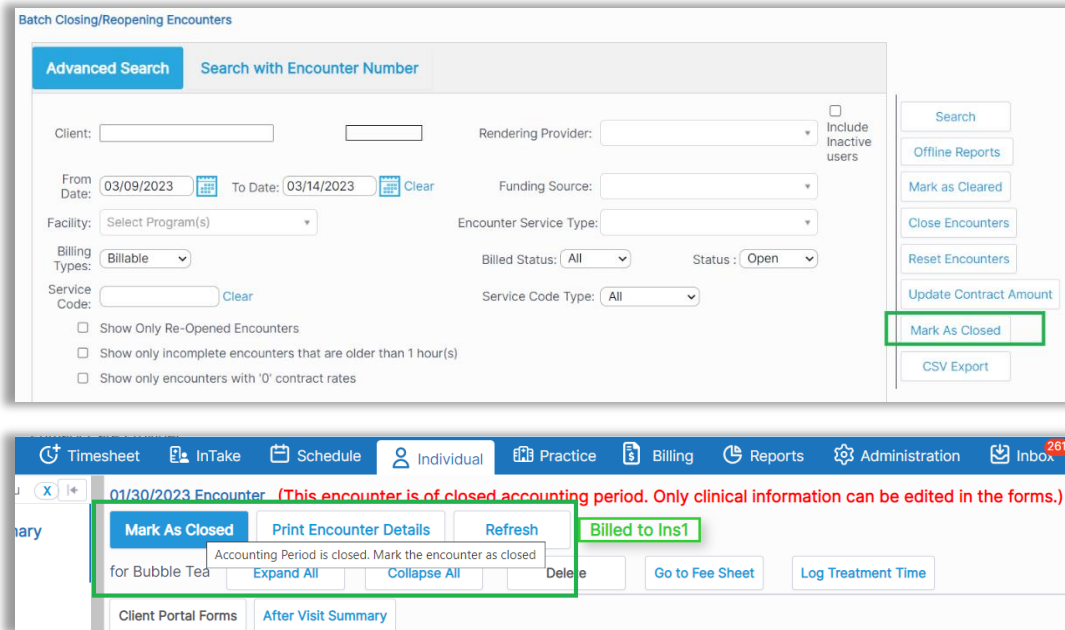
Batch Closing/Reopening Encounters

Advanced Search | Search with Encounter Number

Client:

Rendering Provider:

Include Inactive users

From Date: 03/09/2023 To Date: 03/14/2023 Clear

Funding Source:

Facility: Select Program(s)

Encounter Service Type:

Billing Types: Billable

Billed Status: All

Status : Open

Service Code: Clear

Service Code Type: All

Show Only Re-Opened Encounters

Show only incomplete encounters that are older than 1 hour(s)

Show only encounters with '0' contract rates

Search

Offline Reports

Mark as Cleared

Close Encounters

Reset Encounters

Update Contract Amount

Mark As Closed

CSV Export

u X

Timesheet InTake Schedule Individual Practice Billing Reports Administration Inbox 261

nary

01/30/2023 Encounter (This encounter is of closed accounting period. Only clinical information can be edited in the forms.)

Mark As Closed | Print Encounter Details | Refresh | Billed to Ins1

Accounting Period is closed. Mark the encounter as closed

for Bubble Tea | Expand All | Collapse All | Delete | Go to Fee Sheet | Log Treatment Time

Client Portal Forms | After Visit Summary